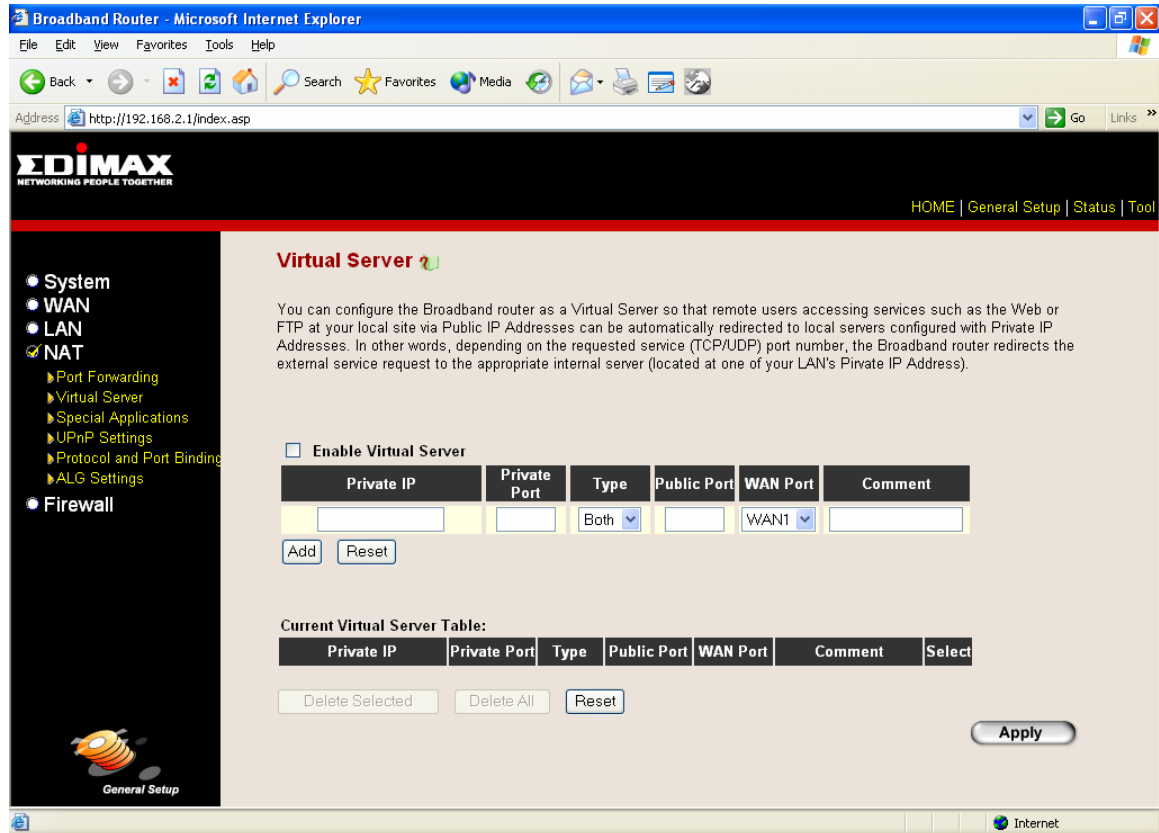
Broadband Router - Microsoft Internet Explorer

File Edit View Favorites Tools Help

Back Search Favorites Media

Address http://192.168.2.1/index.asp Go Links

EDIMAX
NETWORKING PEOPLE TOGETHER

HOME | General Setup | Status | Tool

System
WAN
LAN
NAT
Port Forwarding
Virtual Server
Special Applications
UPnP Settings
Protocol and Port Binding
ALG Settings
Firewall

Virtual Server

You can configure the Broadband router as a Virtual Server so that remote users accessing services such as the Web or FTP at your local site via Public IP Addresses can be automatically redirected to local servers configured with Private IP Addresses. In other words, depending on the requested service (TCP/UDP) port number, the Broadband router redirects the external service request to the appropriate internal server (located at one of your LAN's Private IP Address).

Enable Virtual Server

| Private IP | Private Port | Type | Public Port | WAN Port | Comment |
|---|---|---|---|---|---|
| | | Both | | WAN1 | |

Add Reset

Current Virtual Server Table:

| Private IP | Private Port | Type | Public Port | WAN Port | Comment | Select |
|---|---|---|---|---|---|---|

Delete Selected Delete All Reset

Apply

General Setup

Internet